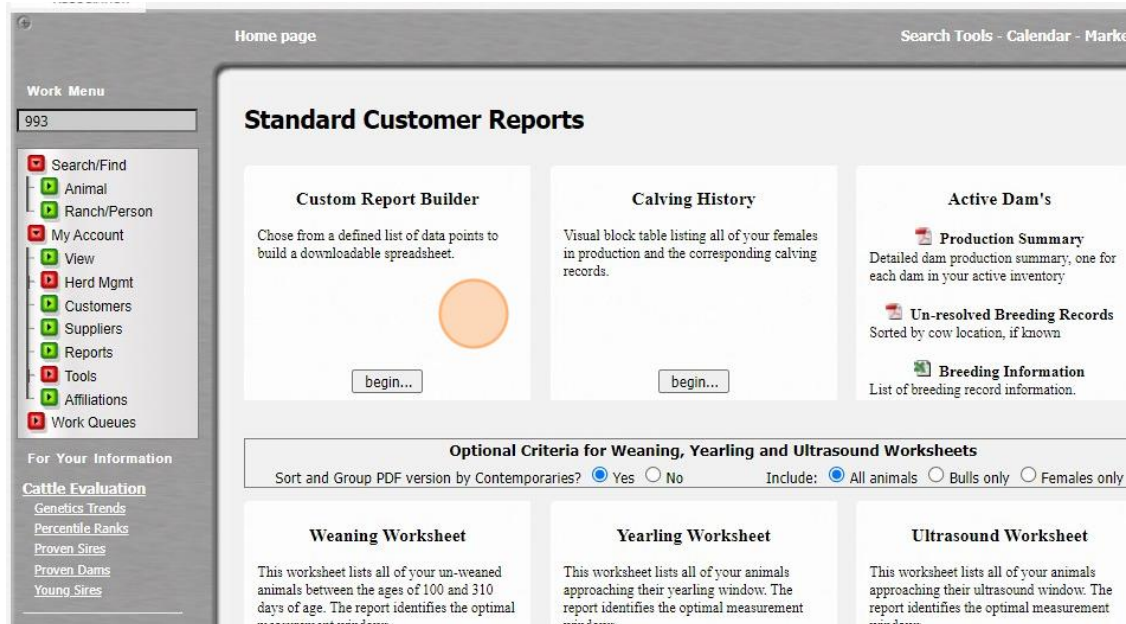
Home page

Search Tools - Calendar - Marke

Work Menu

993

Search/Find
Animal
Ranch/Person
My Account
View
Herd Mgmt
Customers
Suppliers
Reports
Tools
Affiliations
Work Queues

For Your Information

Cattle Evaluation
Genetics Trends
Percentile Ranks
Proven Sires
Proven Dams
Young Sires

Standard Customer Reports

Custom Report Builder

Chose from a defined list of data points to build a downloadable spreadsheet.

begin...

Calving History

Visual block table listing all of your females in production and the corresponding calving records.

begin...

Active Dam's

Production Summary
Detailed dam production summary, one for each dam in your active inventory

Un-resolved Breeding Records
Sorted by cow location, if known

Breeding Information
List of breeding record information.

Optional Criteria for Weaning, Yearling and Ultrasound Worksheets

Sort and Group PDF version by Contemporaries? Yes No Include: All animals Bulls only Females only

Weaning Worksheet

This worksheet lists all of your un-weaned animals between the ages of 100 and 310 days of age. The report identifies the optimal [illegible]

Yearling Worksheet

This worksheet lists all of your animals approaching their yearling window. The report identifies the optimal measurement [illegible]

Ultrasound Worksheet

This worksheet lists all of your animals approaching their ultrasound window. The report identifies the optimal measurement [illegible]